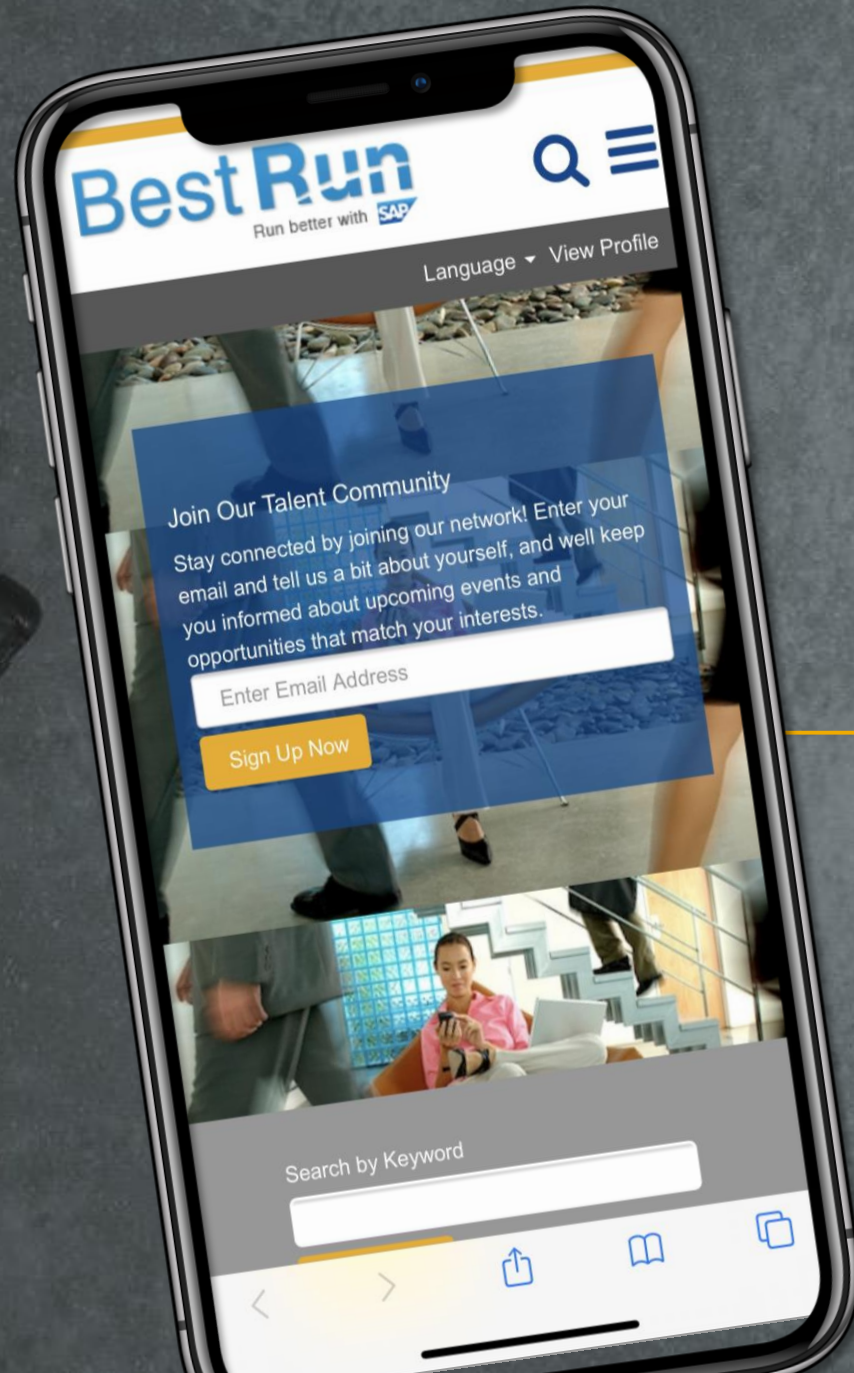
Best Run
Run better with SAP

Language View Profile

Join Our Talent Community

Stay connected by joining our network! Enter your email and tell us a bit about yourself, and well keep you informed about upcoming events and opportunities that match your interests.

Enter Email Address

Sign Up Now

Search by Keyword